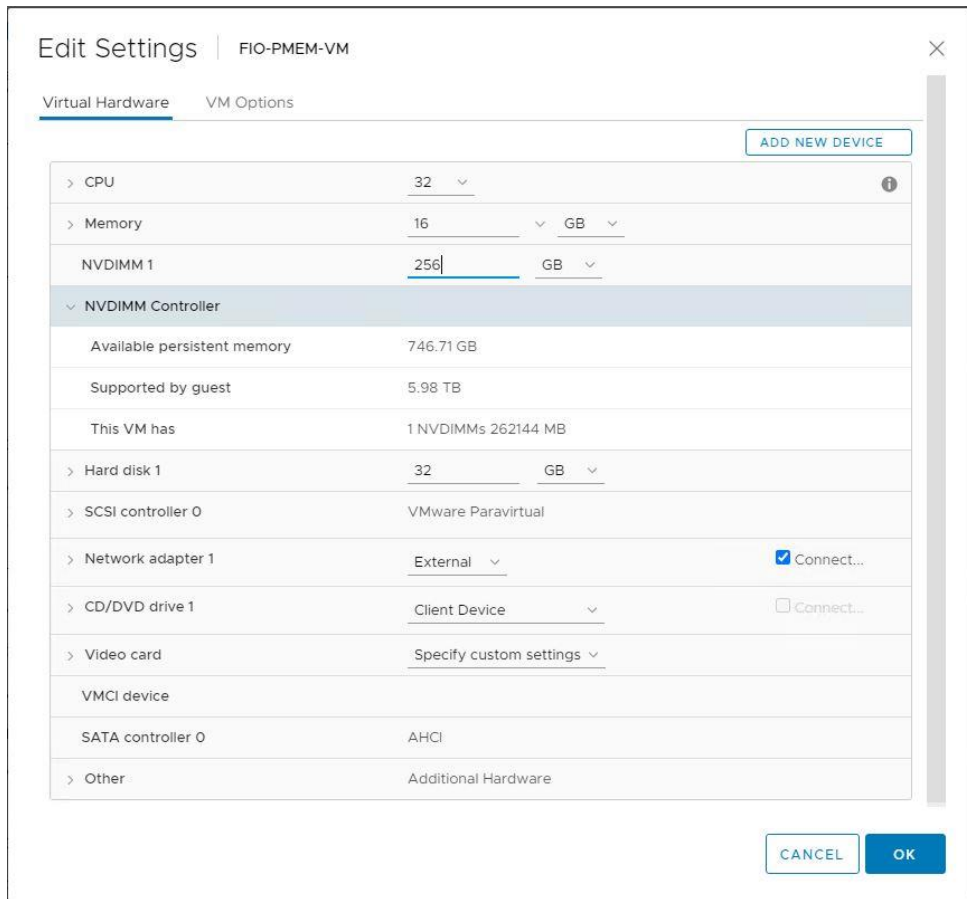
Edit Settings | FIO-PMEM-VM

Virtual Hardware VM Options

ADD NEW DEVICE

| | | |
|---|---|---|
| > CPU | 32 | |
| > Memory | 16 GB | |
| NVDIMM 1 | 256 GB | |
| ∨ NVDIMM Controller | | |
| Available persistent memory | 746.71 GB | |
| Supported by guest | 5.98 TB | |
| This VM has | 1 NVDIMMs 262144 MB | |
| > Hard disk 1 | 32 GB | |
| > SCSI controller 0 | VMware Paravirtual | |
| > Network adapter 1 | External | Connect... |
| > CD/DVD drive 1 | Client Device | Connect... |
| > Video card | Specify custom settings | |
| VMCI device | | |
| SATA controller 0 | AHCI | |
| > Other | Additional Hardware | |

CANCEL OK